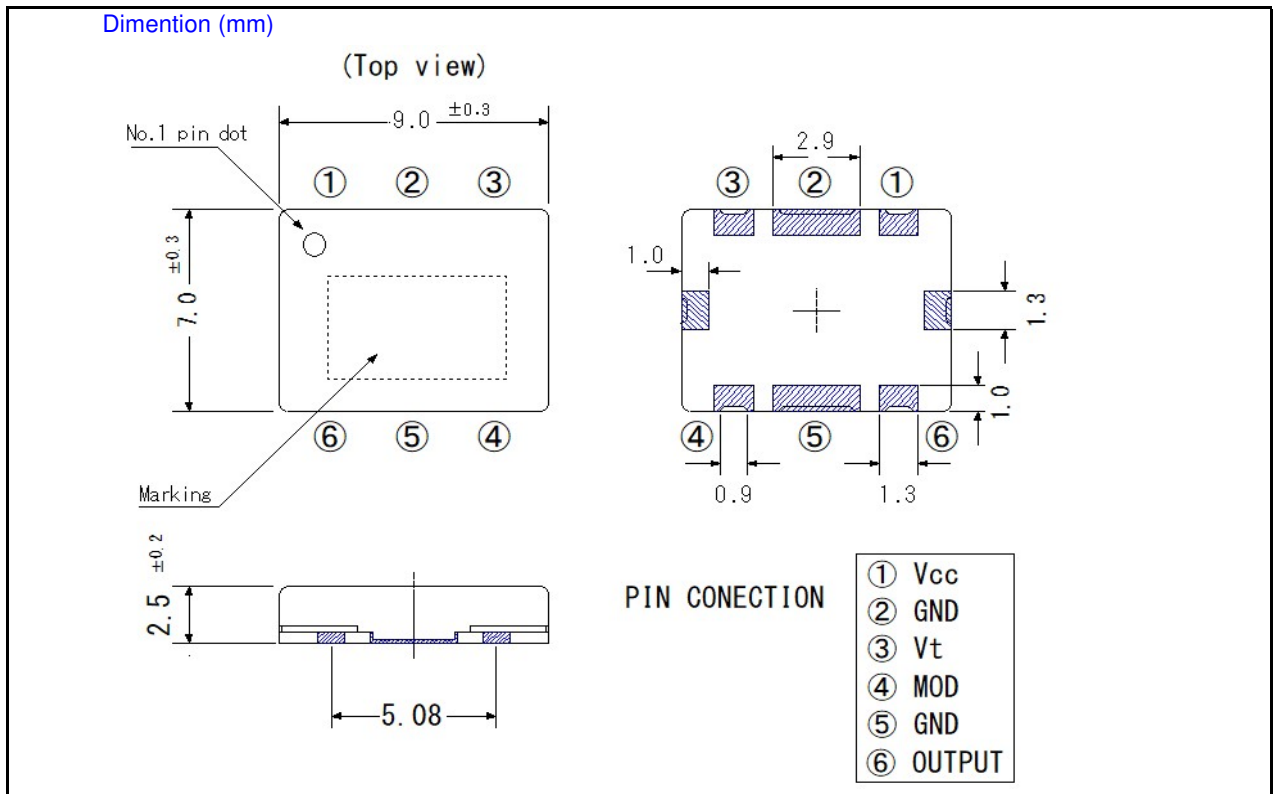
Dimention (mm)

(Top view)

No.1 pin dot

9.0 $\pm0.3$

① ② ③

7.0 $\pm0.3$

⑥ ⑤ ④

Marking

2.9

③ ② ①

1.0

1.3

1.0

④ ⑤ ⑥

0.9

1.3

2.5 $\pm0.2$

5.08

PIN CONECTION

① Vcc
② GND
③ Vt
④ MOD
⑤ GND
⑥ OUTPUT